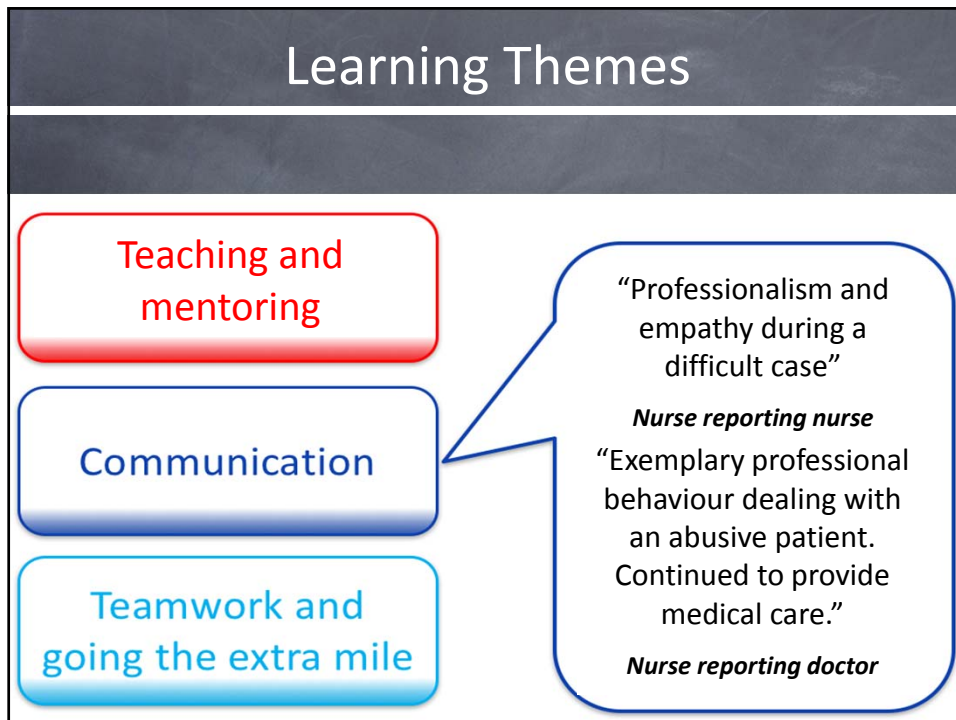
Learning Themes

Teaching and mentoring

Communication

Teamwork and going the extra mile

“Professionalism and empathy during a difficult case”

*Nurse reporting nurse*

“Exemplary professional behaviour dealing with an abusive patient. Continued to provide medical care.”

*Nurse reporting doctor*